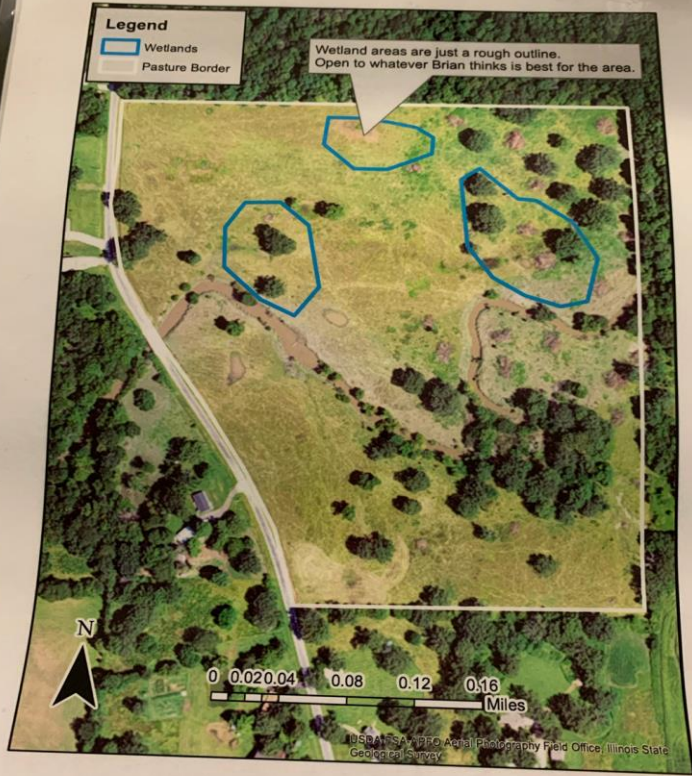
Legend
Wetlands
Pasture Border

Wetland areas are just a rough outline.
Open to whatever Brian thinks is best for the area.

N

0 0.02 0.04 0.08 0.12 0.16
Miles

USDA FSA APFO Aerial Photography Field Office, Illinois State Geological Survey